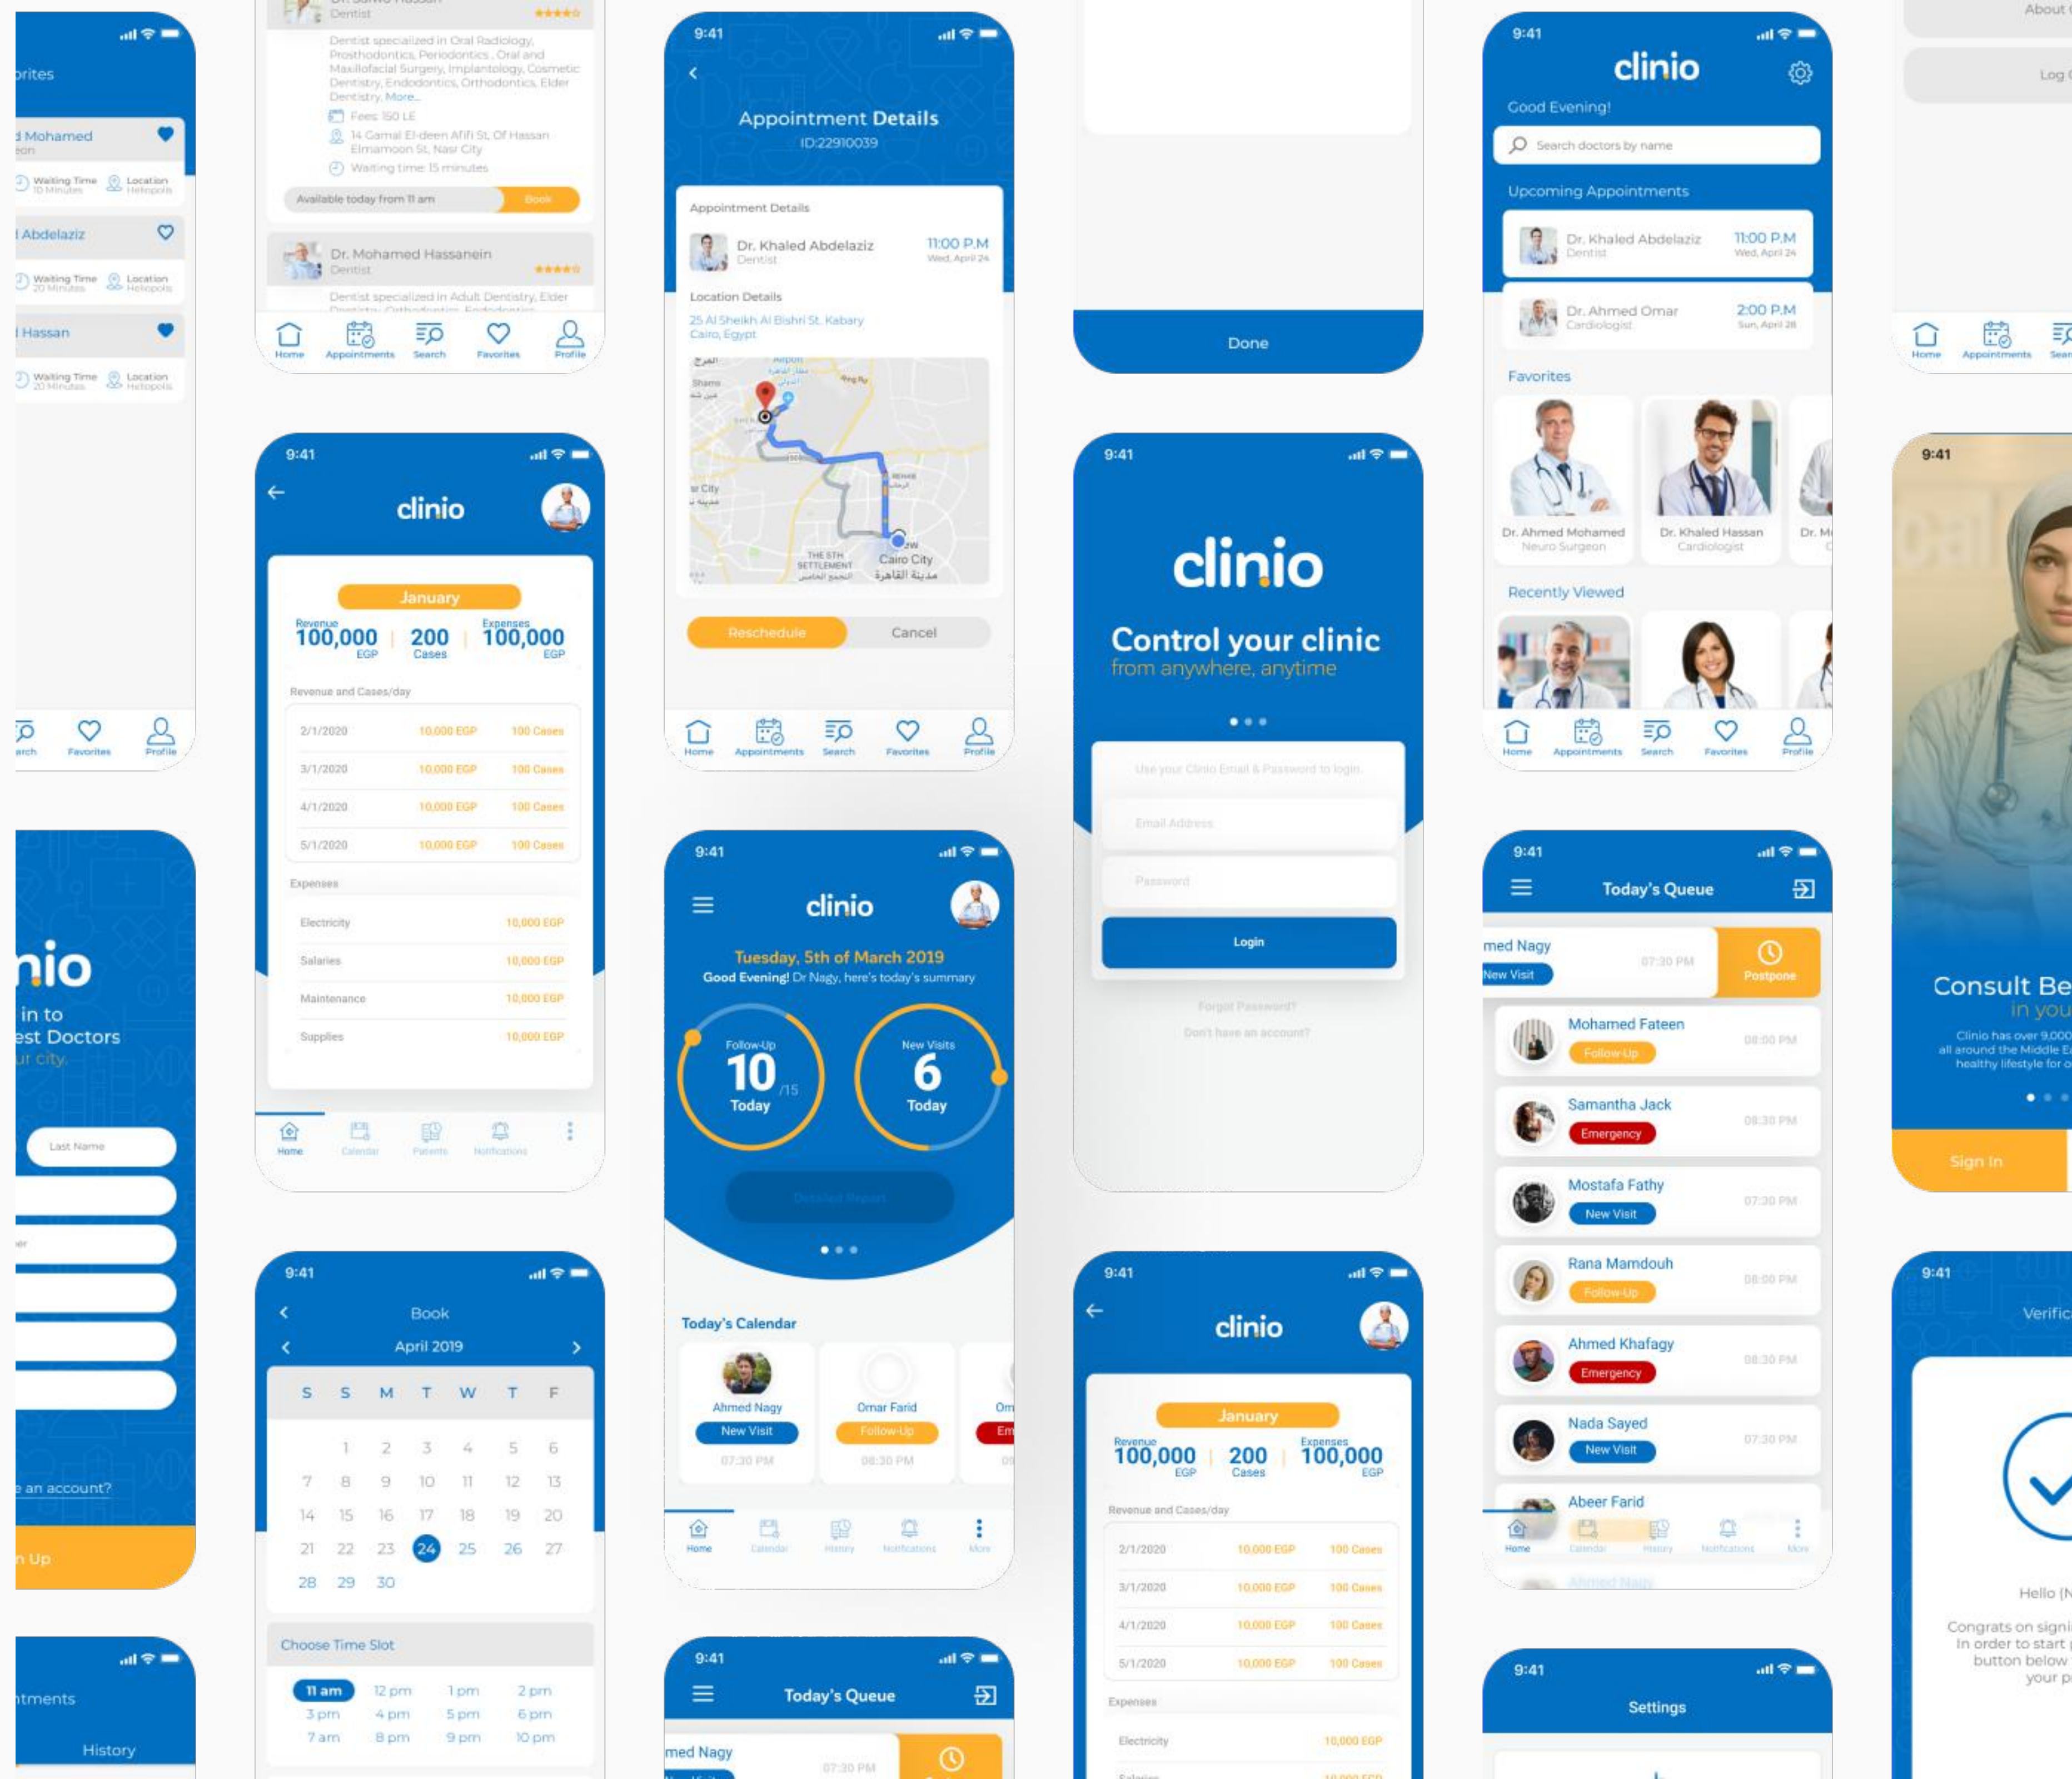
rites

Mohamed
eon
Waiting Time 10 Minutes
Location Heliopolis

Abdelaziz
Waiting Time 20 Minutes
Location Heliopolis

Hassan
Waiting Time 20 Minutes
Location Heliopolis

arch Favorites Profile

nio
in to
est Doctors
ur city

Last Name

e an account?

n Up

tments
History

Dentist
Dentist specialized in Oral Radiology, Prosthodontics, Periodontics, Oral and Maxillofacial Surgery, Implantology, Cosmetic Dentistry, Endodontics, Orthodontics, Elder Dentistry. More...
Fees: 150 LE
14 Gamal El-deen Afifi St, Of Hassan Elmamoon St, Nasr City
Waiting time: 15 minutes
Available today from 11 am
Book

Dr. Mohamed Hassanein
Dentist
Dentist specialized in Adult Dentistry, Elder

Home Appointments Search Favorites Profile

9:41
clinio
January
Revenue 100,000 EGP | 200 Cases | Expenses 100,000 EGP
Revenue and Cases/day

| 2/1/2020 | 10,000 EGP | 100 Cases |
|---|---|---|
| 3/1/2020 | 10,000 EGP | 100 Cases |
| 4/1/2020 | 10,000 EGP | 100 Cases |
| 5/1/2020 | 10,000 EGP | 100 Cases |

Expenses

| Electricity | 10,000 EGP |
|---|---|
| Salaries | 10,000 EGP |
| Maintenance | 10,000 EGP |
| Supplies | 10,000 EGP |

Home Calendar Patients Notifications

9:41
Book
April 2019
S S M T W T F
1 2 3 4 5 6
7 8 9 10 11 12 13
14 15 16 17 18 19 20
21 22 23 24 25 26 27
28 29 30
Choose Time Slot
11 am 12 pm 1 pm 2 pm
3 pm 4 pm 5 pm 6 pm
7 am 8 pm 9 pm 10 pm

9:41
Appointment Details
ID:22910039
Appointment Details
Dr. Khaled Abdelaziz
Dentist
11:00 P.M
Wed, April 24
Location Details
25 Al Sheikh Al Bishri St. Kabary
Cairo, Egypt
Cairo City
Reschedule Cancel
Home Appointments Search Favorites Profile

9:41
clinio
Tuesday, 5th of March 2019
Good Evening! Dr Nagy, here's today's summary
Follow-Up 10 /15 Today
New Visits 6 Today
Detailed Report
Today's Calendar
Ahmed Nagy
New Visit
07:30 PM
Omar Farid
Follow-Up
08:30 PM
Home Calendar History Notifications More

9:41
Today's Queue
med Nagy
07:30 PM

Done

9:41
clinio
Control your clinic
from anywhere, anytime
Use your Clinio Email & Password to login.
Email Address
Password
Login
Forgot Password?
Don't have an account?

9:41
clinio
January
Revenue 100,000 EGP | 200 Cases | Expenses 100,000 EGP
Revenue and Cases/day

| 2/1/2020 | 10,000 EGP | 100 Cases |
|---|---|---|
| 3/1/2020 | 10,000 EGP | 100 Cases |
| 4/1/2020 | 10,000 EGP | 100 Cases |
| 5/1/2020 | 10,000 EGP | 100 Cases |

Expenses
Electricity 10,000 EGP

9:41
clinio
Good Evening!
Search doctors by name
Upcoming Appointments
Dr. Khaled Abdelaziz
Dentist
11:00 P.M
Wed, April 24
Dr. Ahmed Omar
Cardiologist
2:00 P.M
Sun, April 28
Favorites
Dr. Ahmed Mohamed
Neuro Surgeon
Dr. Khaled Hassan
Cardiologist
Dr. M
Recently Viewed
Home Appointments Search Favorites Profile

9:41
Today's Queue
med Nagy
New Visit
07:30 PM
Postpone
Mohamed Fateen
Follow-Up
08:00 PM
Samantha Jack
Emergency
08:30 PM
Mostafa Fathy
New Visit
07:30 PM
Rana Mamdouh
Follow-Up
08:00 PM
Ahmed Khafagy
Emergency
08:30 PM
Nada Sayed
New Visit
07:30 PM
Abeer Farid
Home Calendar History Notifications More

9:41
Settings

About
Log
Home Appointments Sear

9:41
Consult Be
in you
Clinio has over 9,000
all around the Middle E
healthy lifestyle for o
Sign In

9:41
Verific
Hello (N
Congrats on signi
In order to start
button below
your p